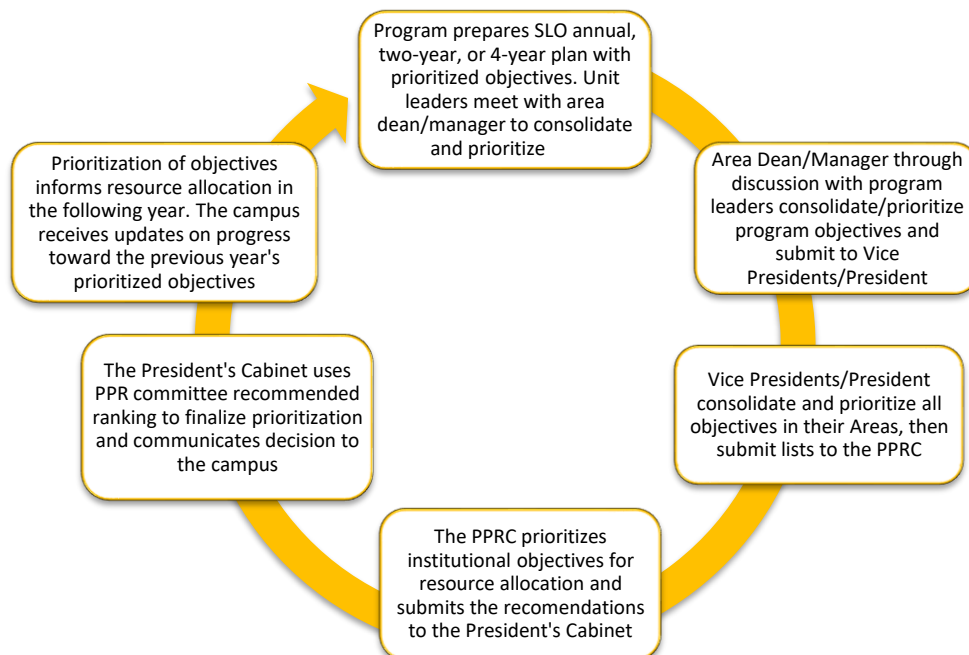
Program prepares SLO annual, two-year, or 4-year plan with prioritized objectives. Unit leaders meet with area dean/manager to consolidate and prioritize

Area Dean/Manager through discussion with program leaders consolidate/prioritize program objectives and submit to Vice Presidents/President

Vice Presidents/President consolidate and prioritize all objectives in their Areas, then submit lists to the PPRC

The PPRC prioritizes institutional objectives for resource allocation and submits the recomendations to the President's Cabinet

The President's Cabinet uses PPR committee recommended ranking to finalize prioritization and communicates decision to the campus

Prioritization of objectives informs resource allocation in the following year. The campus receives updates on progress toward the previous year's prioritized objectives